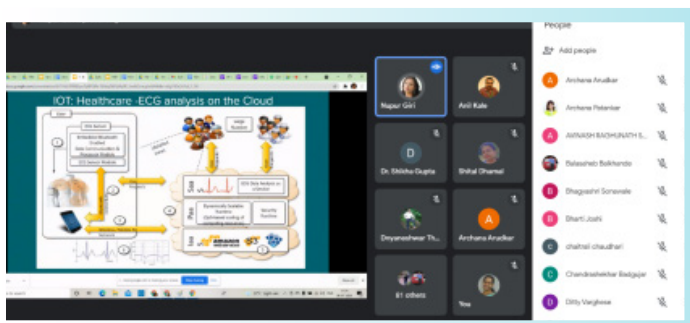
IOT: Healthcare -ECG analysis on the Cloud

User

SaaS

PaaS

IaaS

Napur Giri

Anil Kale

Dr. Shikha Gupta

Shital Dhamal

Dnyaneshwar Th...

Archana Aradkar

61 others

You

People

Add people

Archana Aradkar

Archana Patankar

AVINASH RAGHUNATH S...

Balasaheb Balkhande

Bhagyashri Sonawale

Bharti Joshi

chaitrali chaudhari

Chandrashekhar Badgujar

Ditty Varghese